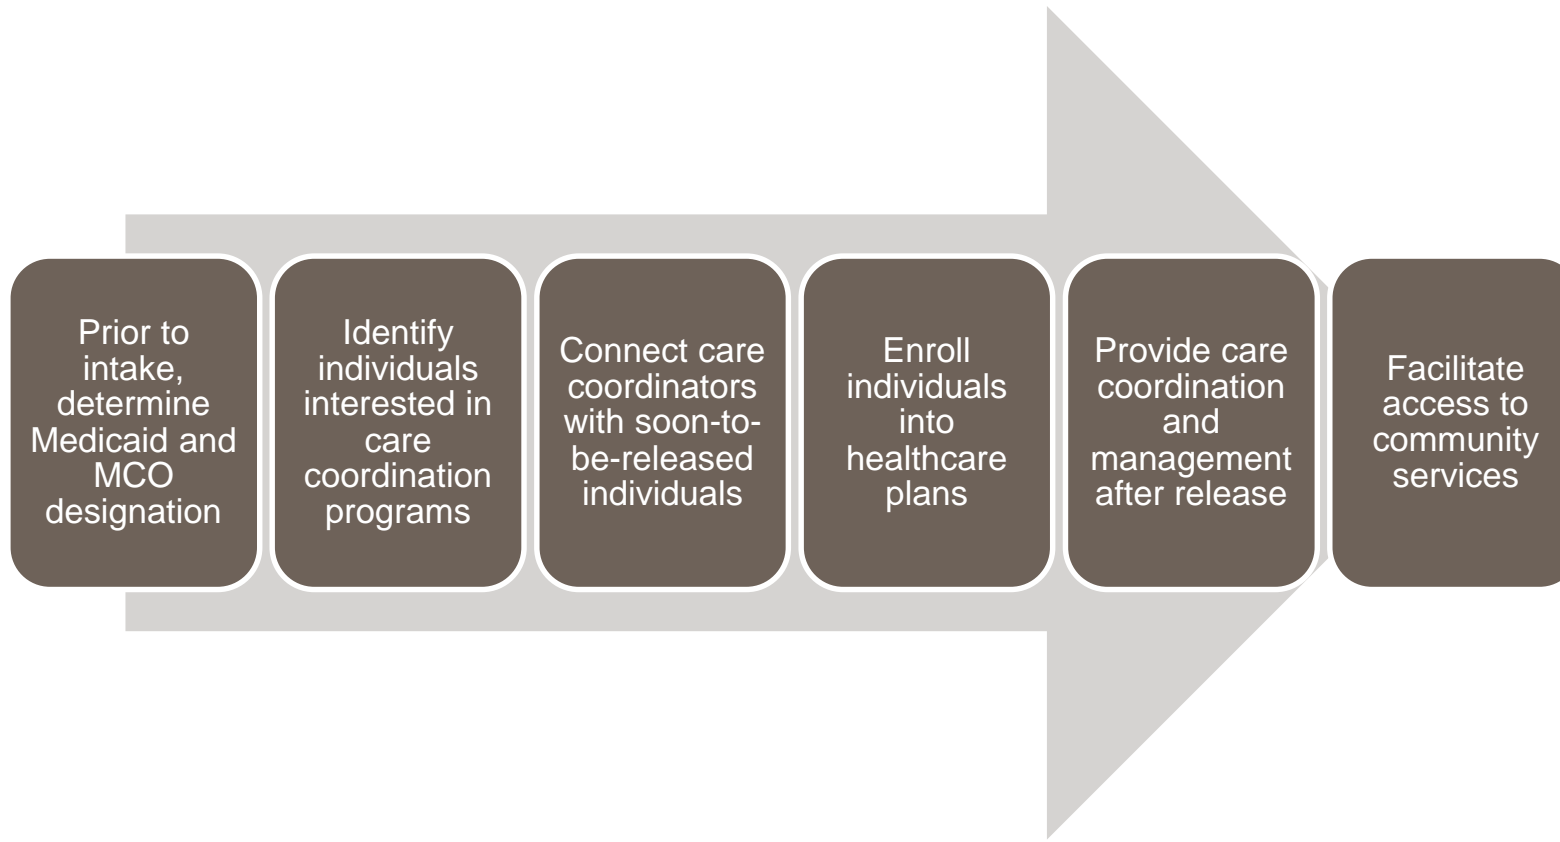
Prior to intake, determine Medicaid and MCO designation

Identify individuals interested in care coordination programs

Connect care coordinators with soon-to-be-released individuals

Enroll individuals into healthcare plans

Provide care coordination and management after release

Facilitate access to community services